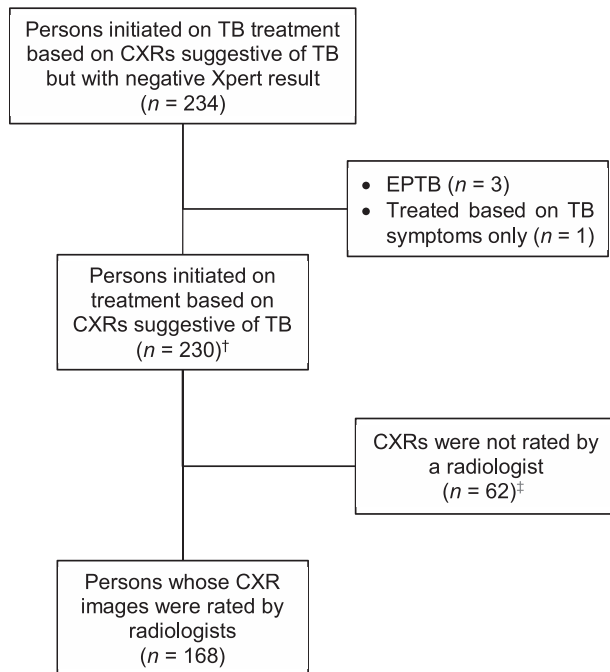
Persons initiated on TB treatment based on CXRs suggestive of TB but with negative Xpert result ($n$ = 234)

- EPTB ($n$ = 3)
- Treated based on TB symptoms only ($n$ = 1)

Persons initiated on treatment based on CXRs suggestive of TB ($n$ = 230)$^{\dagger}$

CXRs were not rated by a radiologist ($n$ = 62)$^{\ddagger}$

Persons whose CXR images were rated by radiologists ($n$ = 168)